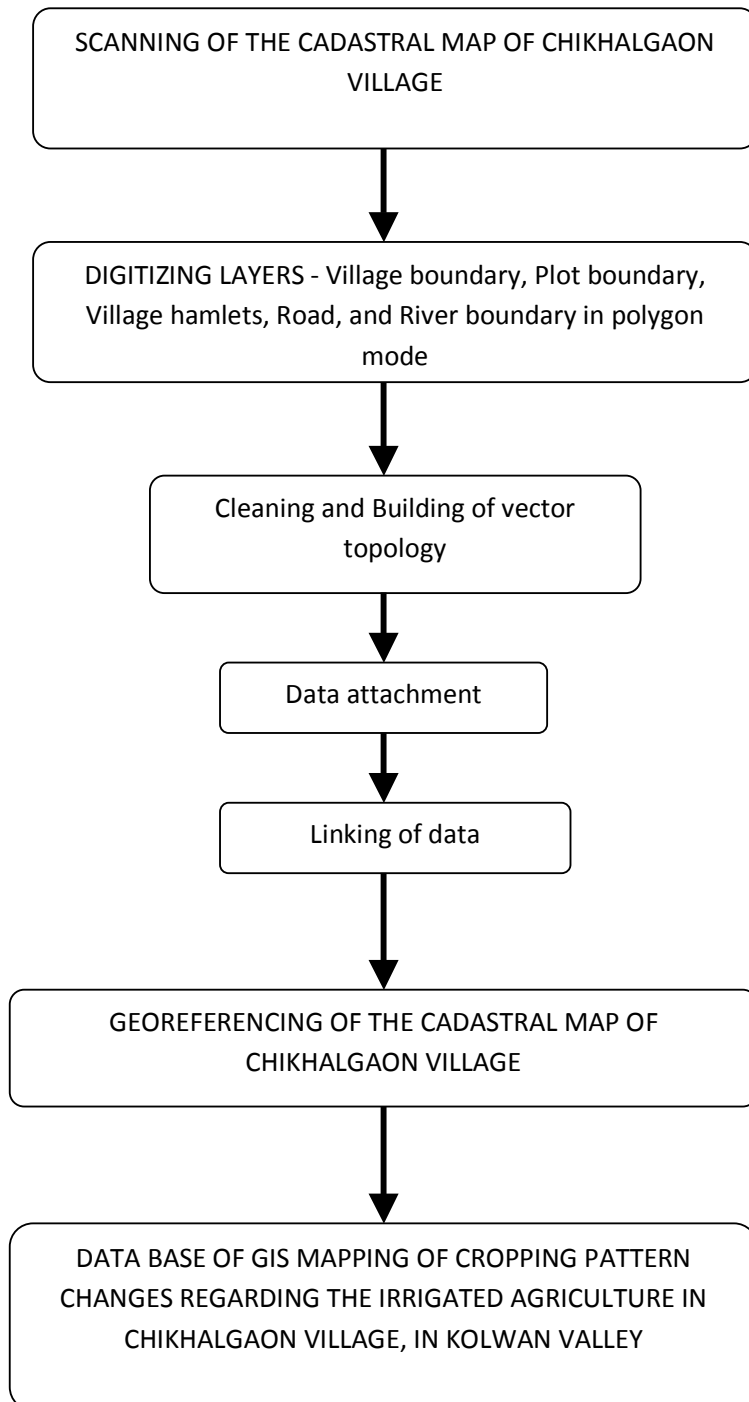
SCANNING OF THE CADASTRAL MAP OF CHIKHALGAON VILLAGE

DIGITIZING LAYERS - Village boundary, Plot boundary, Village hamlets, Road, and River boundary in polygon mode

Cleaning and Building of vector topology

Data attachment

Linking of data

GEOREFERENCING OF THE CADASTRAL MAP OF CHIKHALGAON VILLAGE

DATA BASE OF GIS MAPPING OF CROPPING PATTERN CHANGES REGARDING THE IRRIGATED AGRICULTURE IN CHIKHALGAON VILLAGE, IN KOLWAN VALLEY